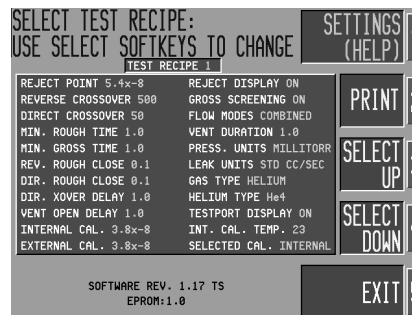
SELECT TEST RECIPE:
USE SELECT SOFTKEYS TO CHANGE

TEST RECIPE 1

REJECT POINT 5.4x-8
REVERSE CROSSOVER 500
DIRECT CROSSOVER 50
MIN. ROUGH TIME 1.0
MIN. GROSS TIME 1.0
REV. ROUGH CLOSE 0.1
DIR. ROUGH CLOSE 0.1
DIR. XOVER DELAY 1.0
VENT OPEN DELAY 1.0
INTERNAL CAL. 3.8x-8
EXTERNAL CAL. 3.8x-8

REJECT DISPLAY ON
GROSS SCREENING ON
FLOW MODES COMBINED
VENT DURATION 1.0
PRESS. UNITS MILLITORR
LEAK UNITS STD CC/SEC
GAS TYPE HELIUM
HELIUM TYPE He4
TESTPORT DISPLAY ON
INT. CAL. TEMP. 23
SELECTED CAL. INTERNAL

SOFTWARE REV. 1.17 TS
EPROM:1.0

SETTINGS (HELP)

PRINT

SELECT UP

SELECT DOWN

EXIT